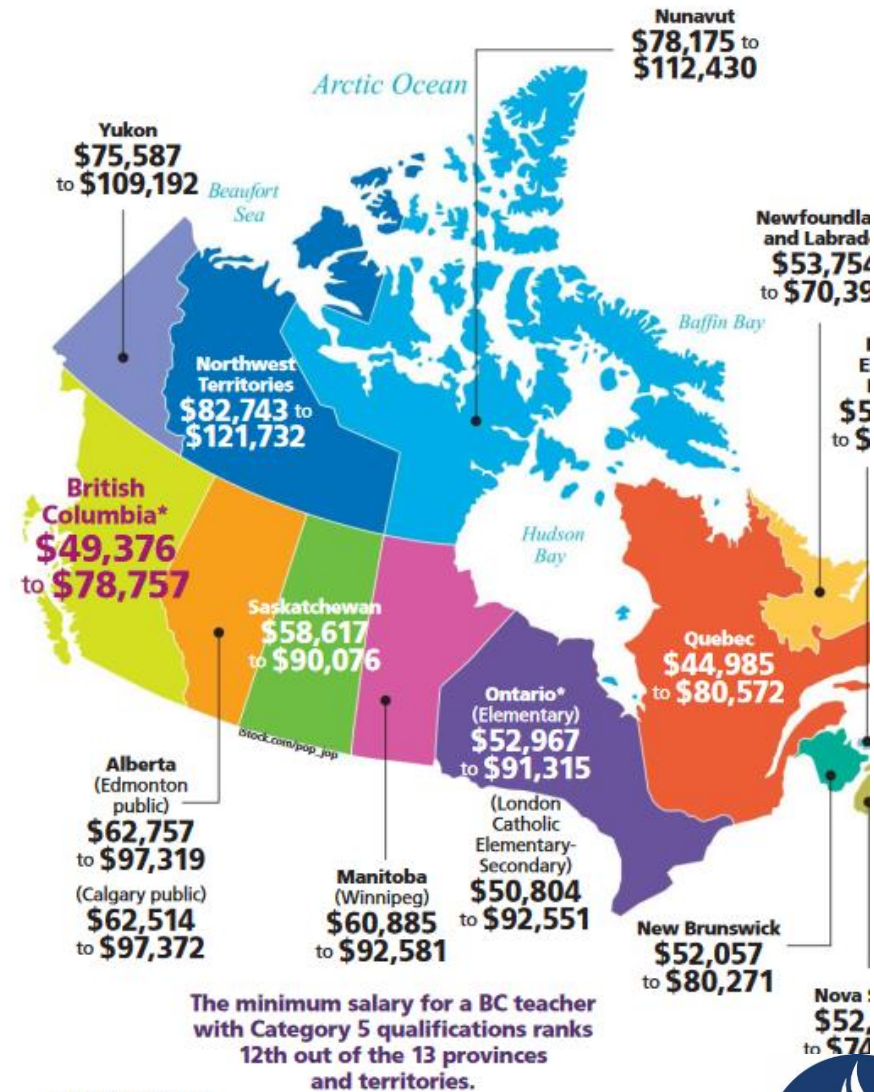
Nunavut
$78,175 to
$112,430

Arctic Ocean

Yukon
$75,587
to $109,192

Beaufort Sea

Newfoundla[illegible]
and Labrad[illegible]
$53,75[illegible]
to $70,39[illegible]

Baffin Bay

Northwest Territories
$82,743 to
$121,732

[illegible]
E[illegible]
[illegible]
$5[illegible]
to $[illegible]

British Columbia*
$49,376
to $78,757

Hudson Bay

Saskatchewan
$58,617
to $90,076

Quebec
$44,985
to $80,572

iStock.com/pop_jop

Ontario*
(Elementary)
$52,967
to $91,315

Alberta
(Edmonton public)
$62,757
to $97,319
(Calgary public)
$62,514
to $97,372

(London Catholic Elementary-Secondary)
$50,804
to $92,551

Manitoba
(Winnipeg)
$60,885
to $92,581

New Brunswick
$52,057
to $80,271

Nova S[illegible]
$52,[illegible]
to $74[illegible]

The minimum salary for a BC teacher with Category 5 qualifications ranks 12th out of the 13 provinces and territories.